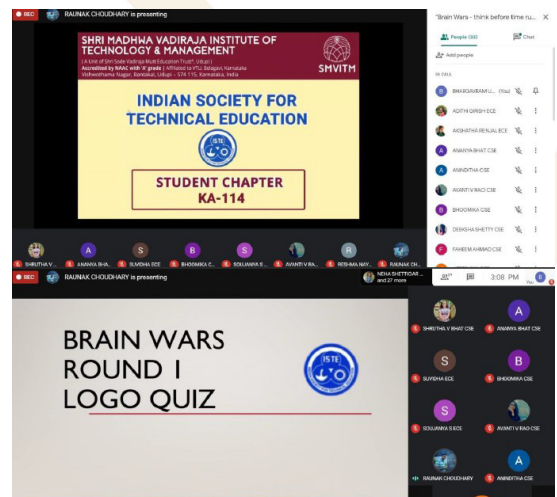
REC RAUNAK CHOUDHARY is presenting

SHRI MADHWA VADIRAJA INSTITUTE OF TECHNOLOGY & MANAGEMENT

( A Unit of Shri Sode Vadiraja Mutt Education Trust®, Udupi )
Accredited by NAAC with 'A' grade | Affiliated to VTU, Belagavi, Karnataka
Vishwothama Nagar, Bantakal, Udupi - 574 115, Karnataka, India

SMVITM

INDIAN SOCIETY FOR TECHNICAL EDUCATION

ISTE

STUDENT CHAPTER KA-114

SHRUTHA V  ANANYA BHA...  SUVIDHA ECE  BHOOMIKA C...  SOUJANYA S...  AVANTI V RA...  RESHMA NAY...  RAUNAK CH...

"Brain Wars - think before time ru...

People (36)  Chat

Add people

IN CALL

BHARGAVARAM U... (You)
ADITHI GIRISH ECE
AKSHATHA RENJAL ECE
ANANYA BHAT CSE
ANINDITHA CSE
AVANTI V RAO CSE
BHOOMIKA CSE
DEEKSHA SHETTY CSE
FAHEEM AHMAD CSE

REC RAUNAK CHOUDHARY is presenting

NEHA SHETTIGAR ... and 27 more

3:08 PM

BRAIN WARS
ROUND I
LOGO QUIZ

ISTE

SHRUTHA V BHAT CSE
ANANYA BHAT CSE
SUVIDHA ECE
BHOOMIKA CSE
SOUJANYA S ECE
AVANTI V RAO CSE
RAUNAK CHOUDHARY
ANINDITHA CSE